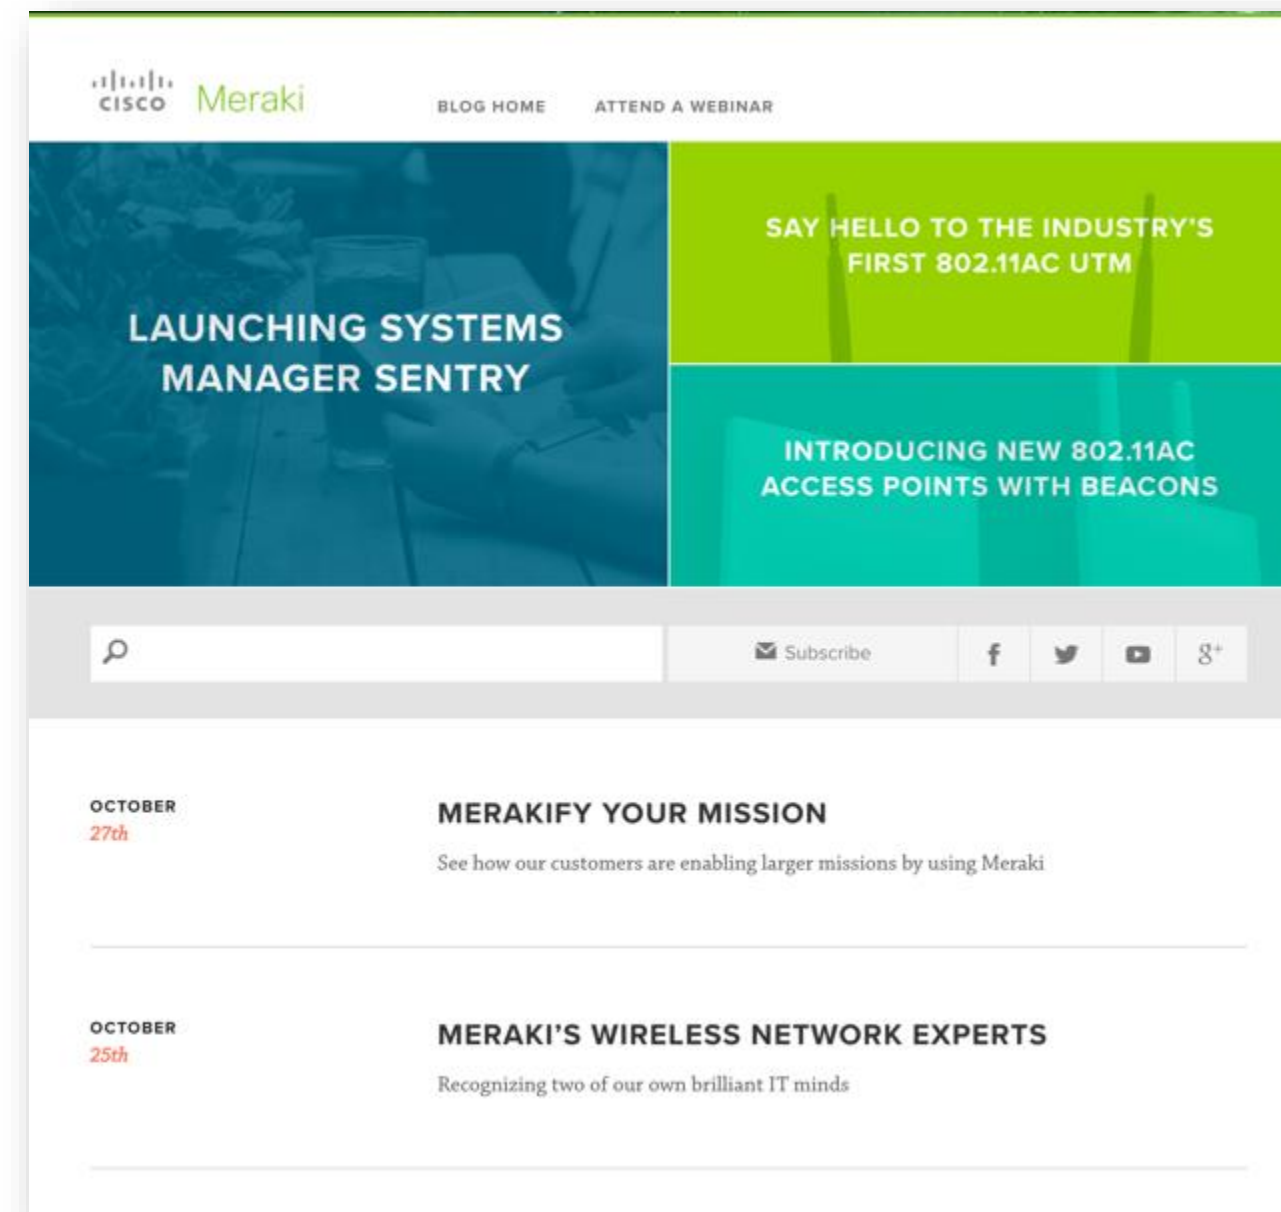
CISCO Meraki

BLOG HOME ATTEND A WEBINAR

LAUNCHING SYSTEMS MANAGER SENTRY

SAY HELLO TO THE INDUSTRY'S FIRST 802.11AC UTM

INTRODUCING NEW 802.11AC ACCESS POINTS WITH BEACONS

Subscribe

OCTOBER
27th

MERAKIFY YOUR MISSION

See how our customers are enabling larger missions by using Meraki

OCTOBER
25th

MERAKI'S WIRELESS NETWORK EXPERTS

Recognizing two of our own brilliant IT minds